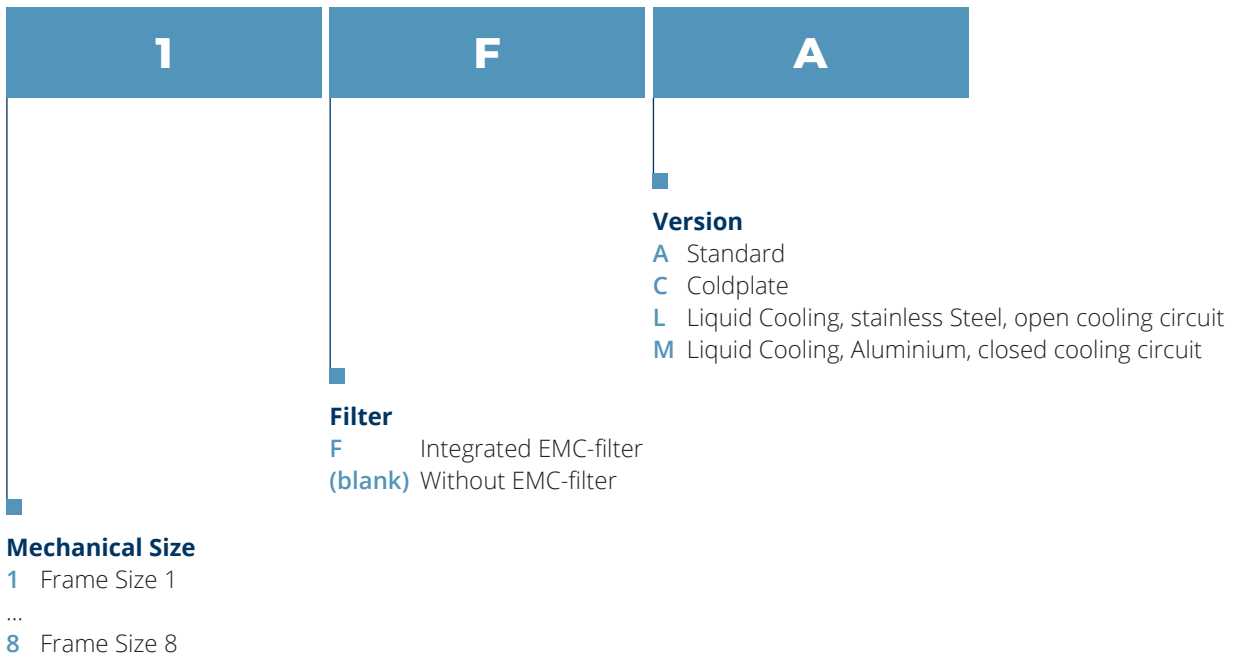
1 F A

Version
A Standard
C Coldplate
L Liquid Cooling, stainless Steel, open cooling circuit
M Liquid Cooling, Aluminium, closed cooling circuit

Filter
F Integrated EMC-filter
(blank) Without EMC-filter

Mechanical Size
1 Frame Size 1
...
8 Frame Size 8